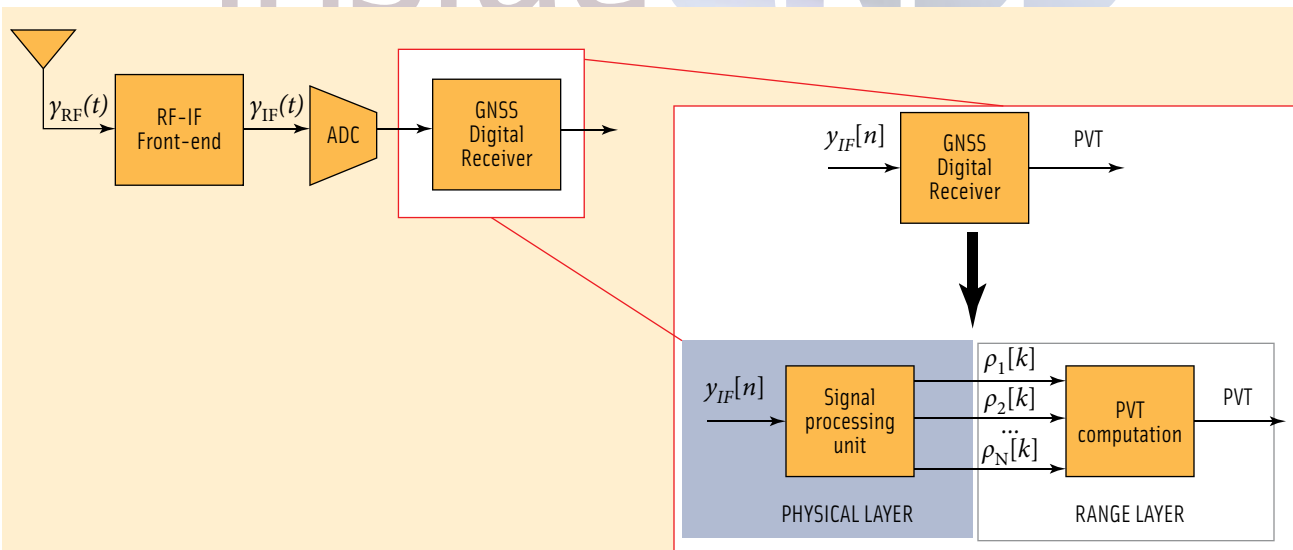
$y_{RF}(t)$

RF-IF Front-end

$y_{IF}(t)$

ADC

GNSS Digital Receiver

$y_{IF}[n]$

GNSS Digital Receiver

PVT

$y_{IF}[n]$

Signal processing unit

$\rho_1[k]$

$\rho_2[k]$

...

$\rho_N[k]$

PVT computation

PVT

PHYSICAL LAYER

RANGE LAYER